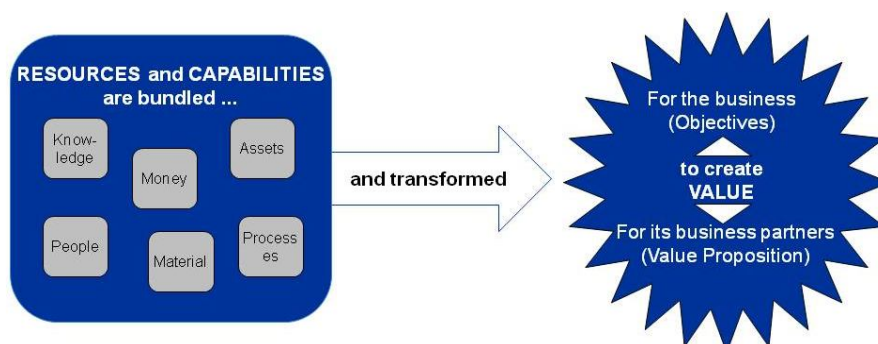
RESOURCES and CAPABILITIES are bundled ...

Knowledge

Assets

Money

People

Material

Processes

and transformed

For the business (Objectives)

to create VALUE

For its business partners (Value Proposition)